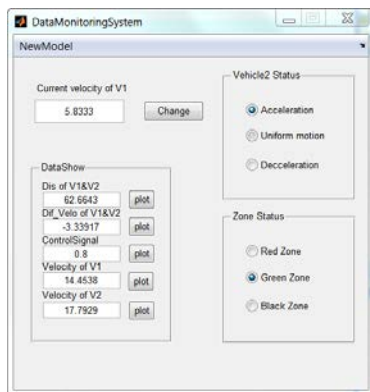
DataMonitoringSystem

NewModel

Current velocity of V1

5.8333

Change

DataShow

Dis of V1&V2

62.6643

plot

Dif_Velo of V1&V2

-3.33917

plot

ControlSignal

0.8

plot

Velocity of V1

14.4538

plot

Velocity of V2

17.7929

plot

Vehicle2 Status

Acceleration

Uniform motion

Decceleration

Zone Status

Red Zone

Green Zone

Black Zone